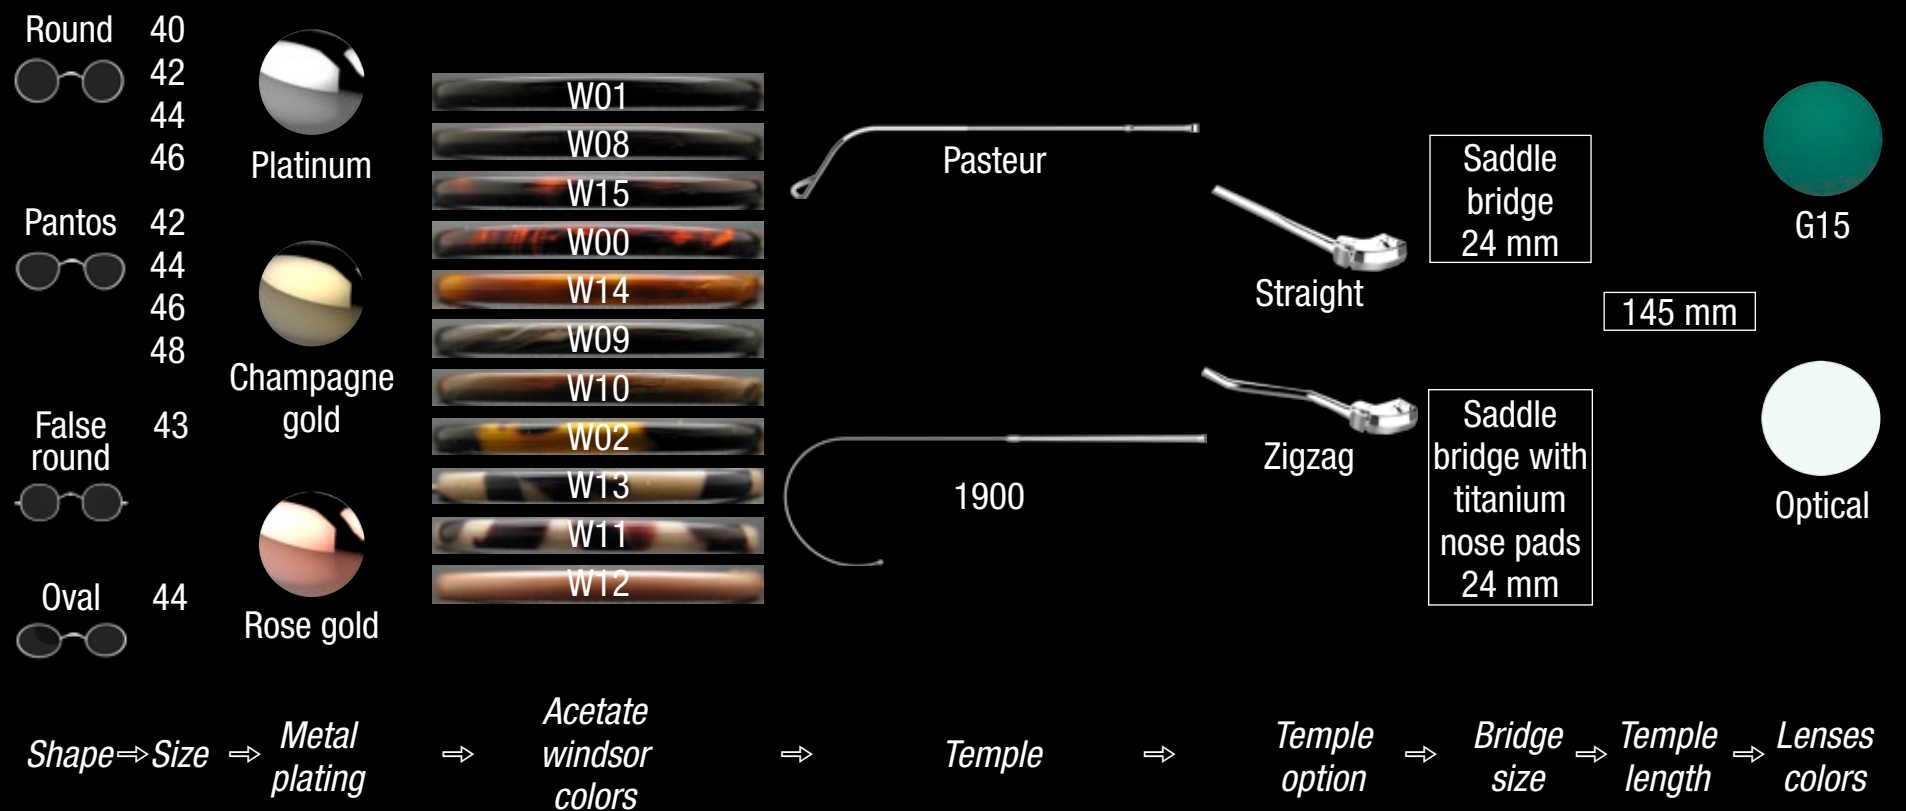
Round 40
42
44
46

Pantos 42
44
46
48

False round 43

Oval 44

Platinum

Champagne gold

Rose gold

W01
W08
W15
W00
W14
W09
W10
W02
W13
W11
W12

Pasteur

1900

Straight

Zigzag

Saddle bridge 24 mm

Saddle bridge with titanium nose pads 24 mm

145 mm

G15

Optical

Shape ⇒ Size ⇒ Metal plating ⇒ Acetate windsor colors ⇒ Temple ⇒ Temple option ⇒ Bridge size ⇒ Temple length ⇒ Lenses colors